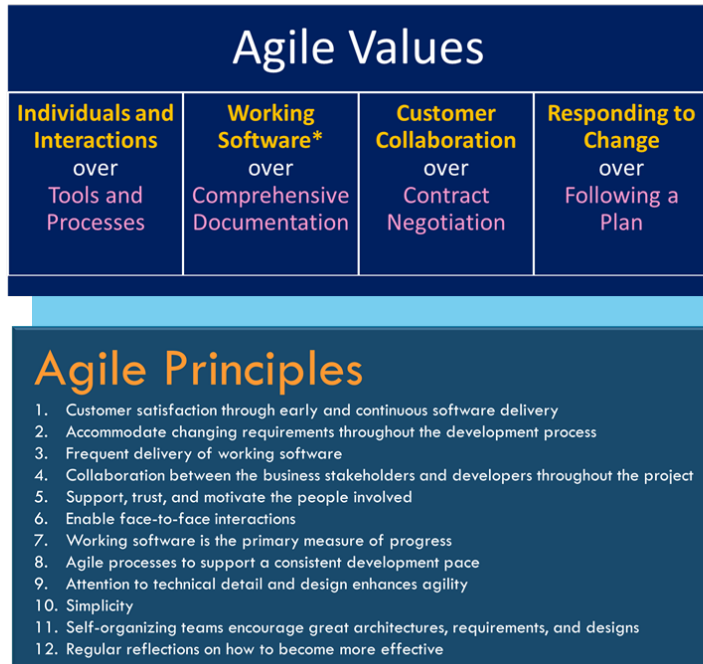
Agile Values

| Individuals and Interactions over Tools and Processes | Working Software* over Comprehensive Documentation | Customer Collaboration over Contract Negotiation | Responding to Change over Following a Plan |
|---|---|---|---|

Agile Principles

1. Customer satisfaction through early and continuous software delivery
2. Accommodate changing requirements throughout the development process
3. Frequent delivery of working software
4. Collaboration between the business stakeholders and developers throughout the project
5. Support, trust, and motivate the people involved
6. Enable face-to-face interactions
7. Working software is the primary measure of progress
8. Agile processes to support a consistent development pace
9. Attention to technical detail and design enhances agility
10. Simplicity
11. Self-organizing teams encourage great architectures, requirements, and designs
12. Regular reflections on how to become more effective